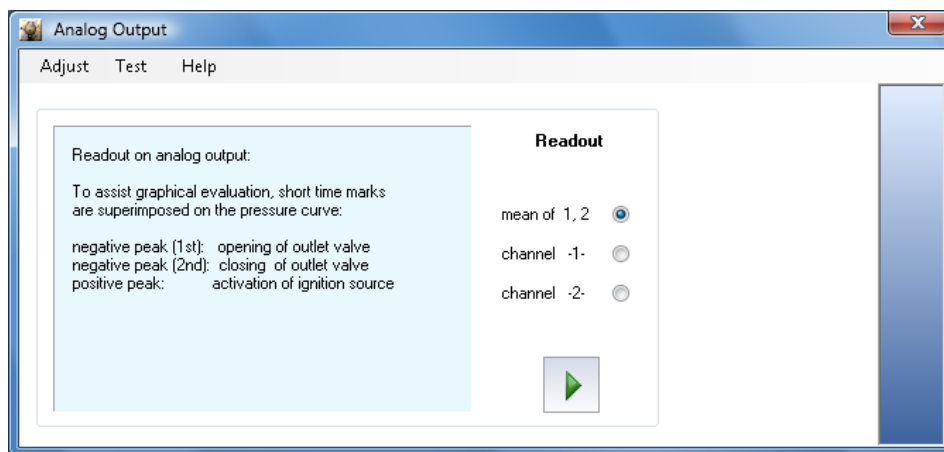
Analog Output

Adjust Test Help

Readout on analog output:

To assist graphical evaluation, short time marks are superimposed on the pressure curve:

negative peak (1st): opening of outlet valve
negative peak (2nd): closing of outlet valve
positive peak: activation of ignition source

Readout

mean of 1, 2

channel -1-

channel -2-